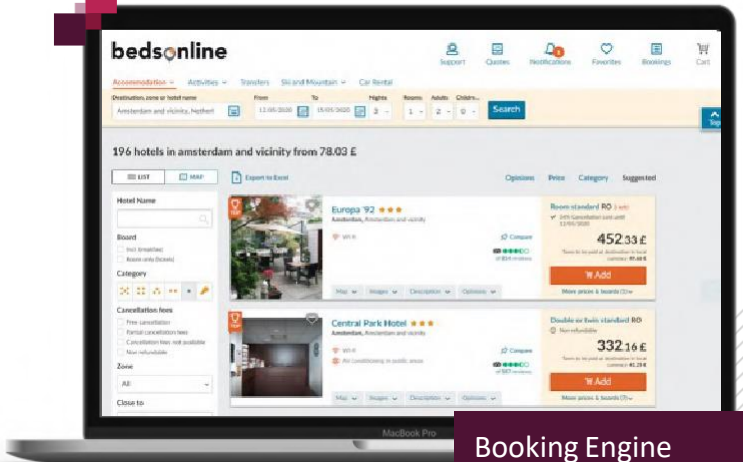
bedsonline

Support Quotes Notifications Favorites Bookings Cart

Accommodation Activities Transfers Ski and Mountain Car Rental

Destination, zone or hotel name From To Nights Rooms Adults Childre...

Amsterdam and vicinity, Netherl 12/05/2020 15/05/2020 3 1 2 0 Search

196 hotels in amsterdam and vicinity from 78.03 £

LIST MAP Export to Excel Opinions Price Category Suggested

Hotel Name

Board

Bed Breakfast

Room only (tickets)

Category

Cancellation fees

Free cancellation

Partial cancellation fees

Cancellation fees not available

Non refundable

Zone

All

Close to

Europa '92 ★★★

Amsterdam, Amsterdam and vicinity

Compare

Map Images Description Opinions

Room standard RO

452.33 £

Add

More prices & boards

Central Park Hotel ★★★

Amsterdam, Amsterdam and vicinity

Compare

Map Images Description Opinions

Double or twin standard RO

Non refundable

332.16 £

Add

More prices & boards

MacBook Pro

Booking Engine